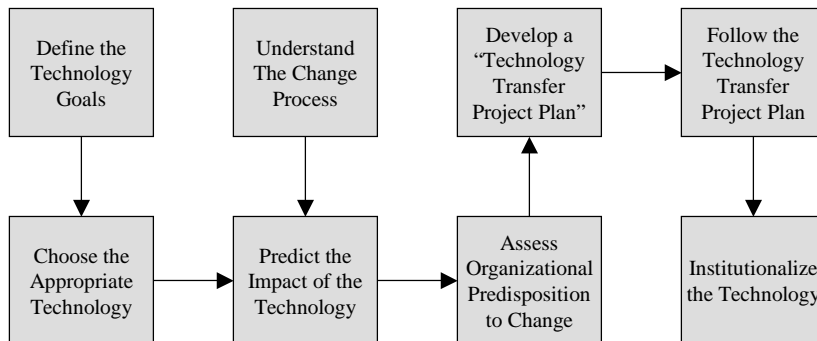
Define the Technology Goals

Choose the Appropriate Technology

Understand The Change Process

Predict the Impact of the Technology

Assess Organizational Predisposition to Change

Develop a "Technology Transfer Project Plan"

Follow the Technology Transfer Project Plan

Institutionalize the Technology